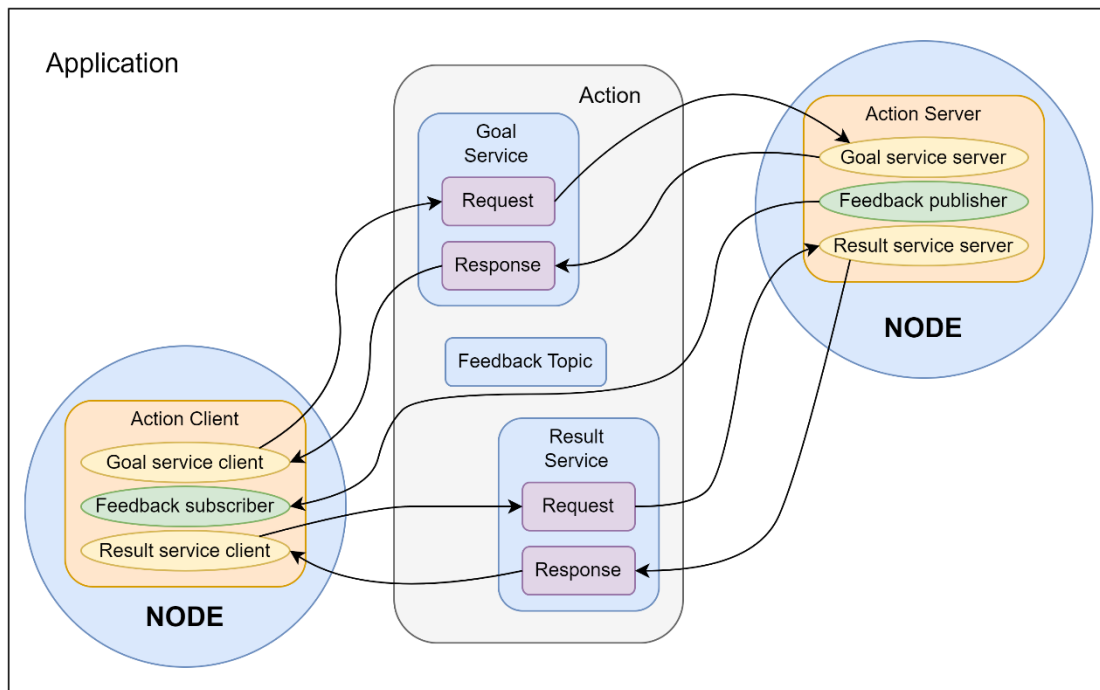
Application

Action

Goal Service

Request

Response

Feedback Topic

Result Service

Request

Response

Action Server

Goal service server

Feedback publisher

Result service server

NODE

Action Client

Goal service client

Feedback subscriber

Result service client

NODE